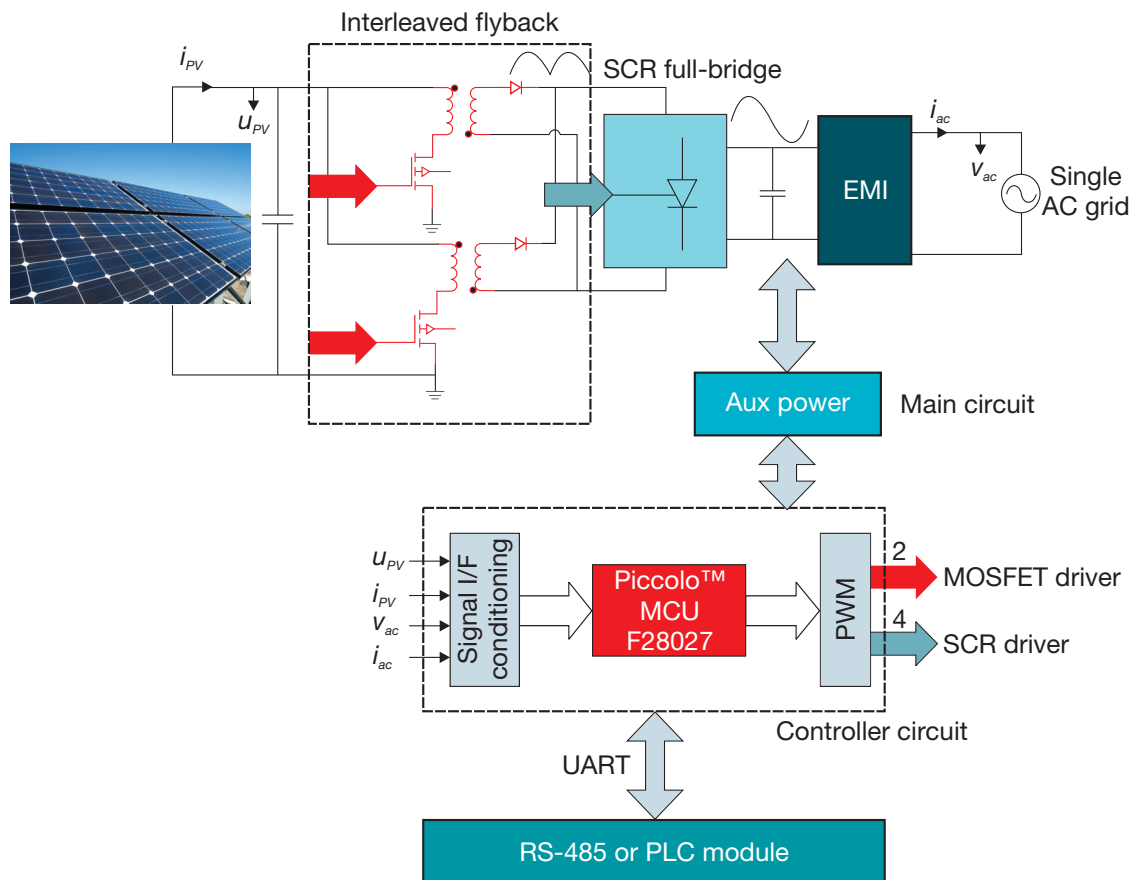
Interleaved flyback

$i_{PV}$

$u_{PV}$

SCR full-bridge

$i_{ac}$

$v_{ac}$

EMI

Single AC grid

Aux power

Main circuit

$u_{PV}$

$i_{PV}$

$v_{ac}$

$i_{ac}$

Signal I/F conditioning

Piccolo™ MCU F28027

PWM

2

MOSFET driver

4

SCR driver

Controller circuit

UART

RS-485 or PLC module